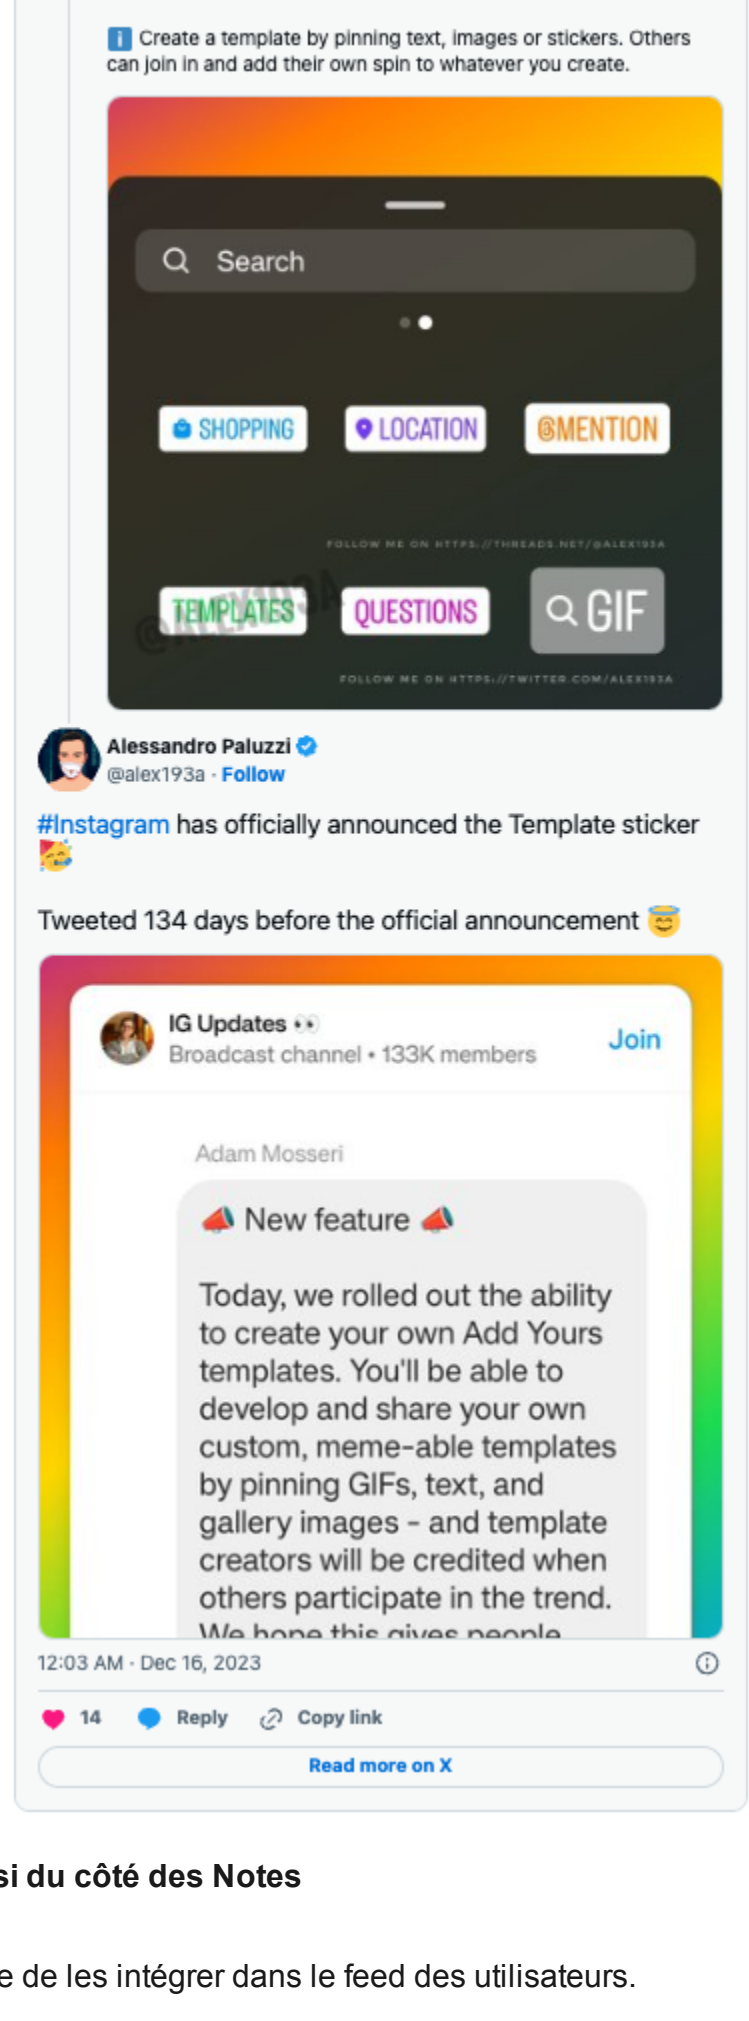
ℹ️ Create a template by pinning text, images or stickers. Others can join in and add their own spin to whatever you create.

Search

SHOPPING
LOCATION
@MENTION
FOLLOW ME ON HTTPS://THREADS.NET/@ALEX193A
TEMPLATES
QUESTIONS
GIF
FOLLOW ME ON HTTPS://TWITTER.COM/ALEX193A
@ALEX193A

Alessandro Paluzzi
@alex193a · Follow

#Instagram has officially announced the Template sticker 🥳

Tweeted 134 days before the official announcement 😇

IG Updates 👀
Broadcast channel • 133K members
Join

Adam Mosseri

📣 New feature 📣

Today, we rolled out the ability to create your own Add Yours templates. You'll be able to develop and share your own custom, meme-able templates by pinning GIFs, text, and gallery images - and template creators will be credited when others participate in the trend. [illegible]

12:03 AM · Dec 16, 2023

14 Reply Copy link

Read more on X

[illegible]si du côté des Notes

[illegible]e de les intégrer dans le feed des utilisateurs.